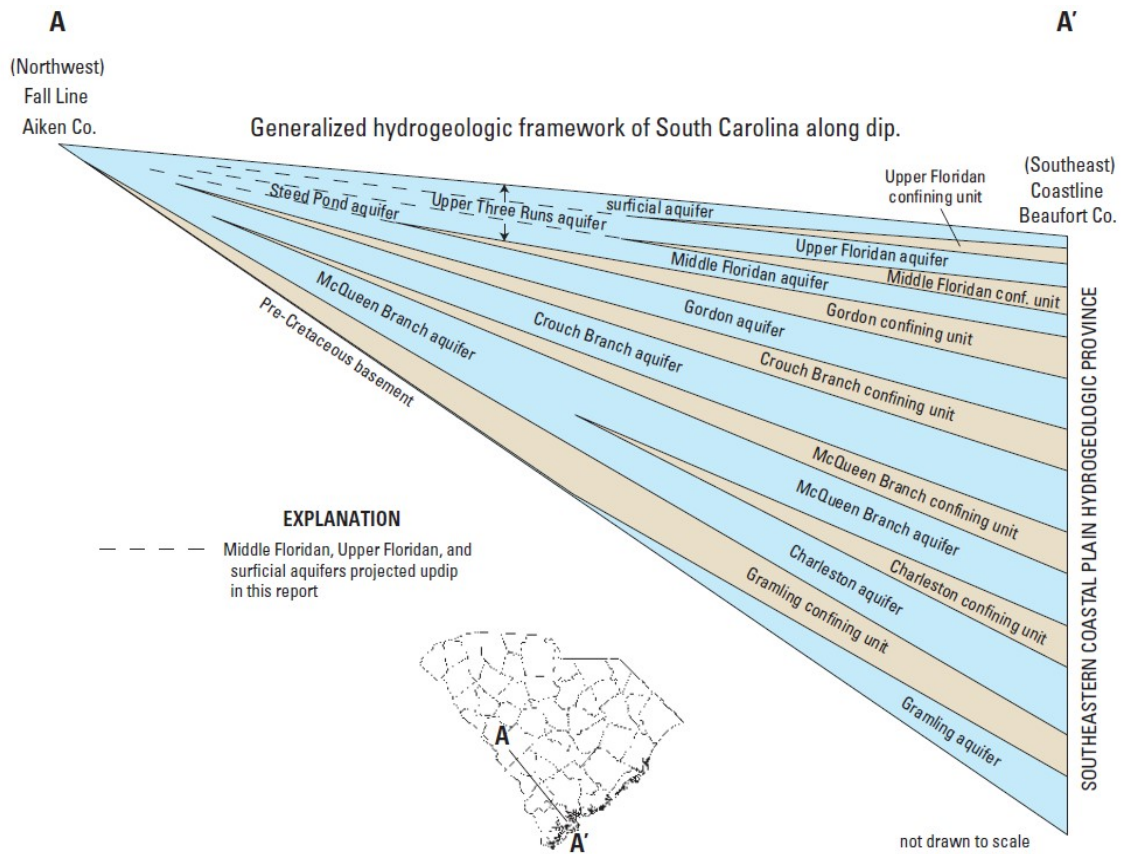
A

A′

(Northwest)
Fall Line
Aiken Co.

Generalized hydrogeologic framework of South Carolina along dip.

(Southeast)
Coastline
Beaufort Co.

Upper Floridan confining unit

Steed Pond aquifer

Upper Three Runs aquifer

surficial aquifer

Upper Floridan aquifer

Middle Floridan aquifer

Middle Floridan conf. unit

Gordon aquifer

Gordon confining unit

McQueen Branch aquifer

Crouch Branch aquifer

Crouch Branch confining unit

Pre-Cretaceous basement

McQueen Branch confining unit

McQueen Branch aquifer

Charleston confining unit

Charleston aquifer

Gramling confining unit

Gramling aquifer

SOUTHEASTERN COASTAL PLAIN HYDROGEOLOGIC PROVINCE

EXPLANATION

Middle Floridan, Upper Floridan, and surficial aquifers projected updip in this report

A

A′

not drawn to scale